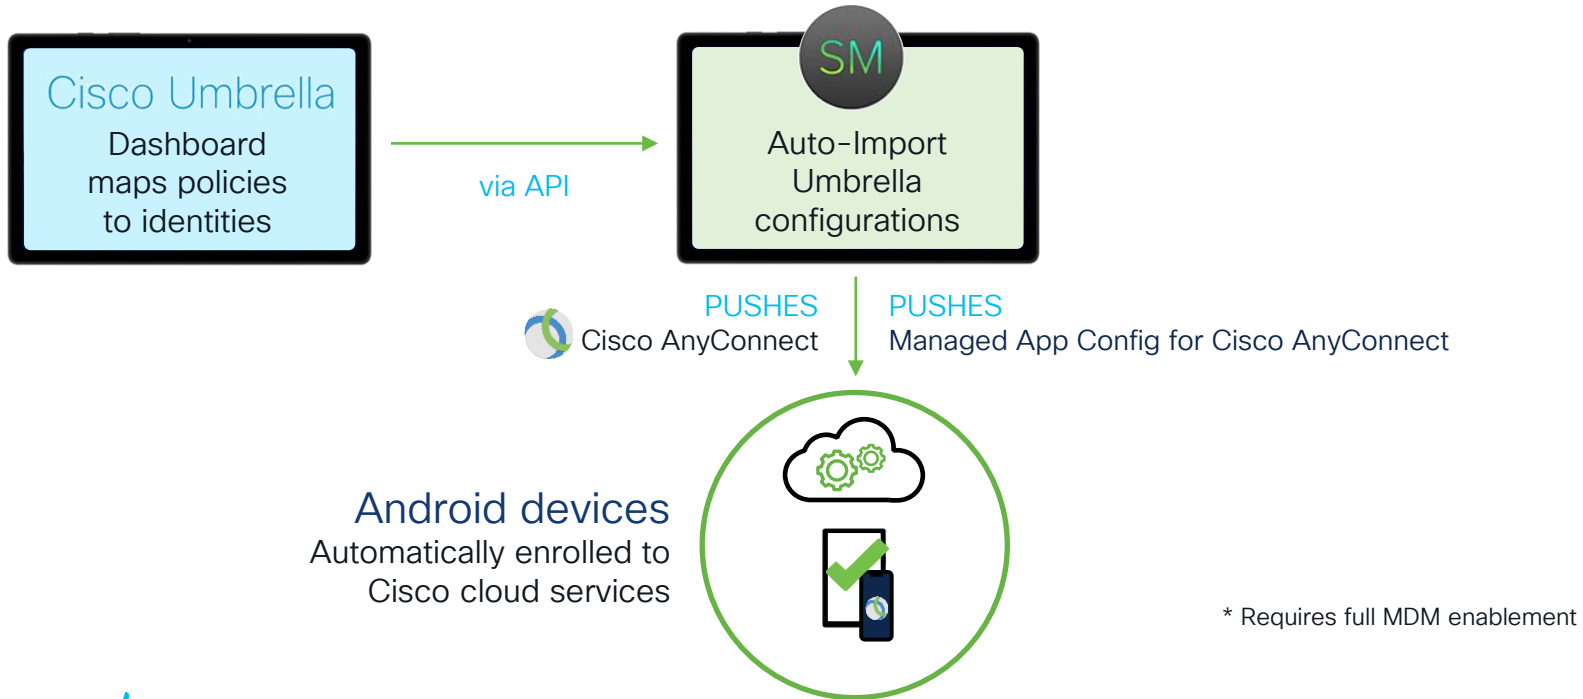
Cisco Umbrella

Dashboard maps policies to identities

via API

SM

Auto-Import Umbrella configurations

PUSHES
Cisco AnyConnect

PUSHES
Managed App Config for Cisco AnyConnect

Android devices
Automatically enrolled to Cisco cloud services

* Requires full MDM enablement